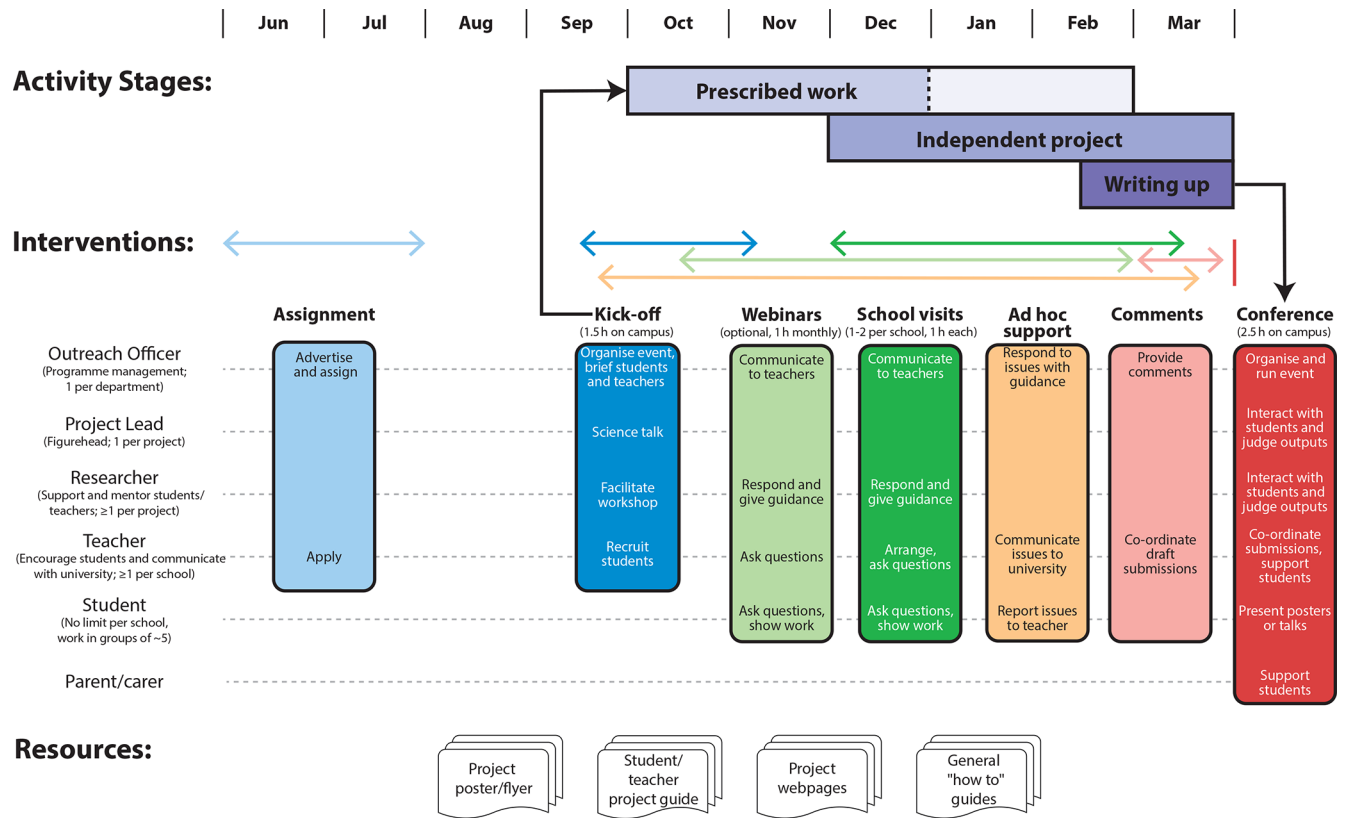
Jun Jul Aug Sep Oct Nov Dec Jan Feb Mar

Activity Stages:

Prescribed work

Independent project

Writing up

Interventions:

Assignment

Kick-off
(1.5 h on campus)

Webinars
(optional, 1 h monthly)

School visits
(1-2 per school, 1 h each)

Ad hoc support

Comments

Conference
(2.5 h on campus)

Outreach Officer
(Programme management; 1 per department)

Project Lead
(Figurehead; 1 per project)

Researcher
(Support and mentor students/ teachers; ≥1 per project)

Teacher
(Encourage students and communicate with university; ≥1 per school)

Student
(No limit per school, work in groups of ~5)

Parent/carer

Advertise and assign

Apply

Organise event, brief students and teachers

Science talk

Facilitate workshop

Recruit students

Communicate to teachers

Respond and give guidance

Ask questions

Ask questions, show work

Communicate to teachers

Respond and give guidance

Arrange, ask questions

Ask questions, show work

Respond to issues with guidance

Communicate issues to university

Report issues to teacher

Provide comments

Co-ordinate draft submissions

Organise and run event

Interact with students and judge outputs

Interact with students and judge outputs

Co-ordinate submissions, support students

Present posters or talks

Support students

Resources:

Project poster/flyer

Student/ teacher project guide

Project webpages

General "how to" guides